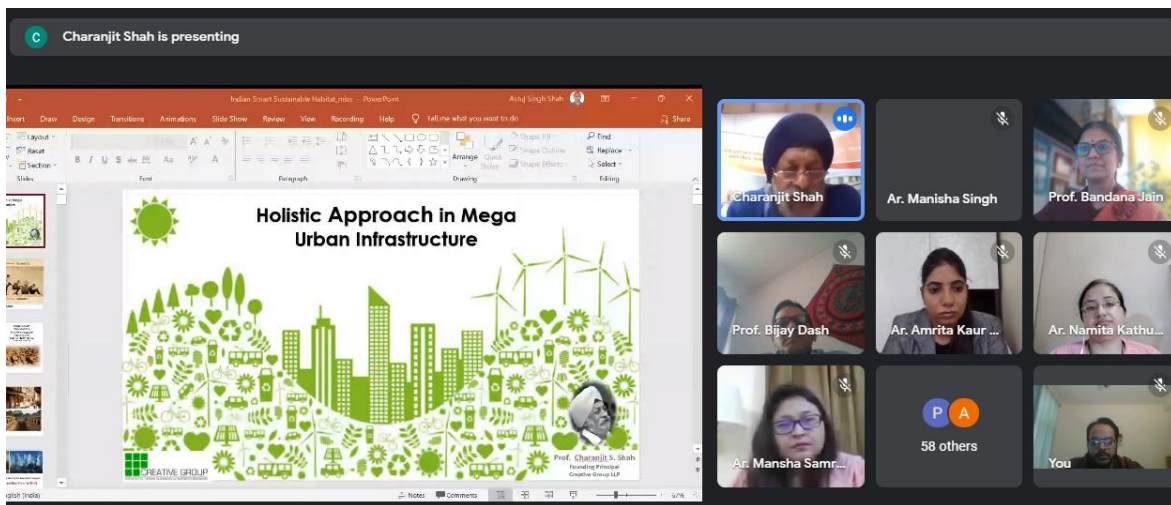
C Charanjit Shah is presenting

Indian Smart Sustainable Habitat_mba - PowerPoint
Astuj Singh Shah
Insert Draw Design Transitions Animations Slide Show Review View Recording Help Tell me what you want to do
Share
Layout Reset Section
Slides
Font
Paragraph
Drawing
Arrange Quick Styles
Shape Fill Shape Outline Shape Effects
Find Replace Select
Editing

Holistic Approach in Mega Urban Infrastructure

Prof. Charanjit S. Shah
Founding Principal
Creative Group LLP

CREATIVE GROUP

English (India)
Notes Comments
97%

Charanjit Shah
Ar. Manisha Singh
Prof. Bandana Jain
Prof. Bijay Dash
Ar. Amrita Kaur ...
Ar. Namita Kathu...
Ar. Mansha Samr...
P A
58 others
You